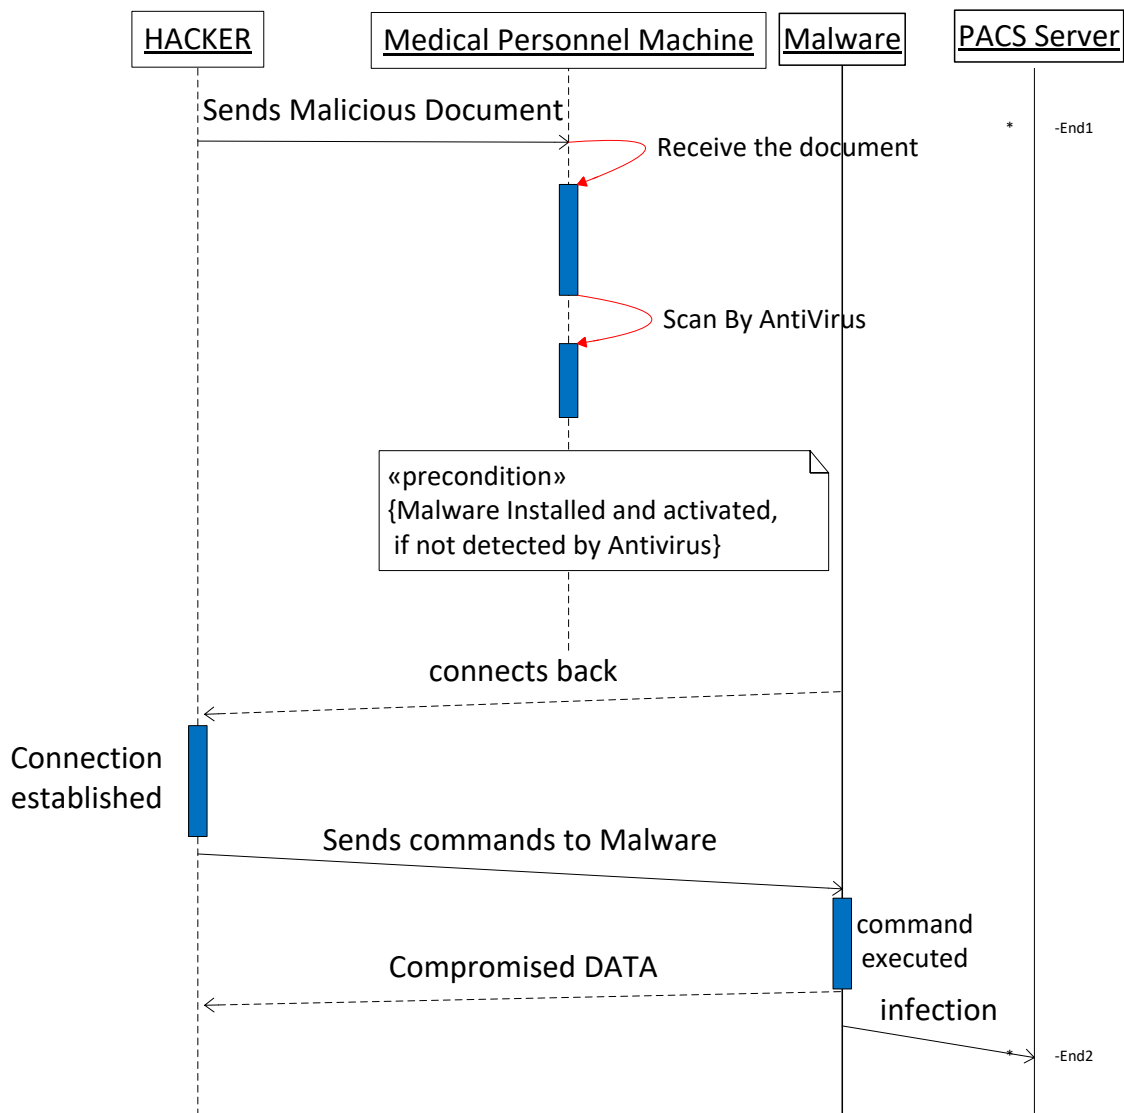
HACKER
Medical Personnel Machine
Malware
PACS Server

Sends Malicious Document

*
-End1

Receive the document

Scan By AntiVirus

«precondition»
{Malware Installed and activated, if not detected by Antivirus}

connects back

Connection established

Sends commands to Malware

command executed

Compromised DATA

infection

*
-End2